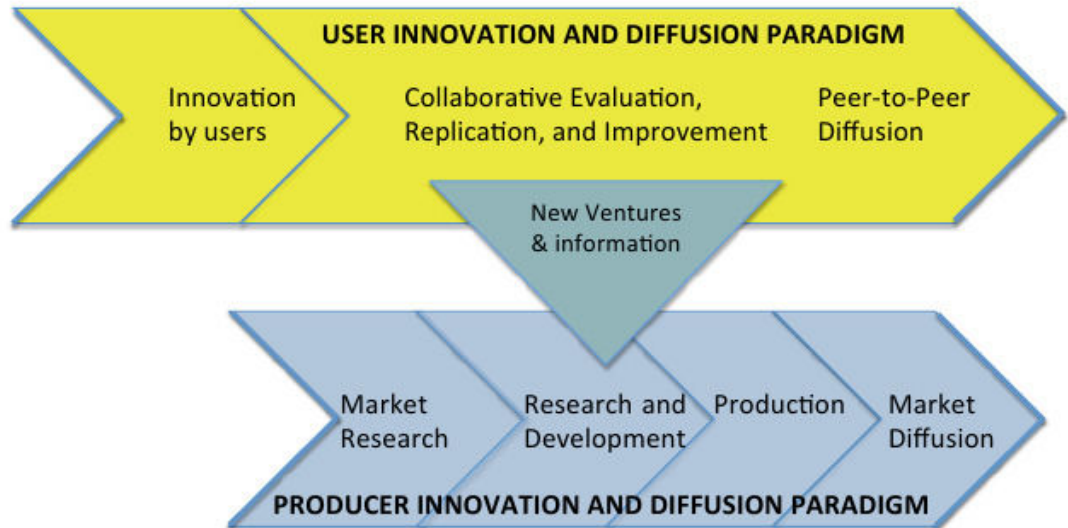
USER INNOVATION AND DIFFUSION PARADIGM

Innovation by users

Collaborative Evaluation, Replication, and Improvement

Peer-to-Peer Diffusion

New Ventures & information

Market Research

Research and Development

Production

Market Diffusion

PRODUCER INNOVATION AND DIFFUSION PARADIGM